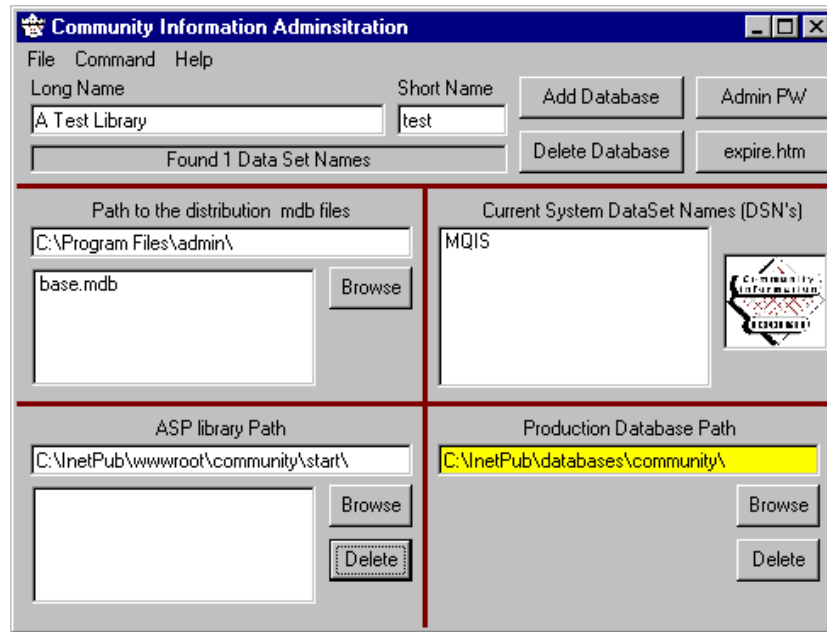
Community Information Adminsitration

File Command Help

Long Name

A Test Library

Short Name

test

Add Database

Admin PW

Found 1 Data Set Names

Delete Database

expire.htm

Path to the distribution mdb files

C:\Program Files\admin\

base.mdb

Browse

Current System DataSet Names (DSN's)

MQIS

Community Information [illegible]

ASP library Path

C:\InetPub\wwwroot\community\start\

Browse

Delete

Production Database Path

C:\InetPub\databases\community\

Browse

Delete